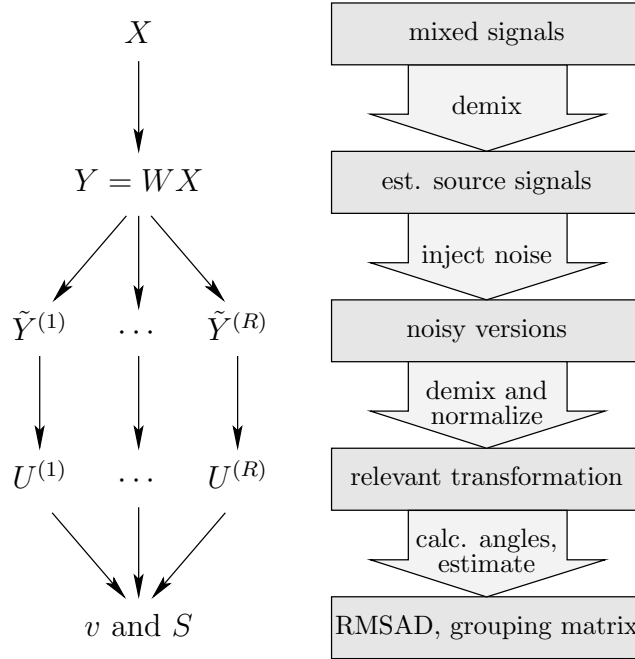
$X$

$Y = WX$

$\tilde{Y}^{(1)}$ $\cdots$ $\tilde{Y}^{(R)}$

$U^{(1)}$ $\cdots$ $U^{(R)}$

$v$ and $S$

mixed signals

demix

est. source signals

inject noise

noisy versions

demix and normalize

relevant transformation

calc. angles, estimate

RMSAD, grouping matrix